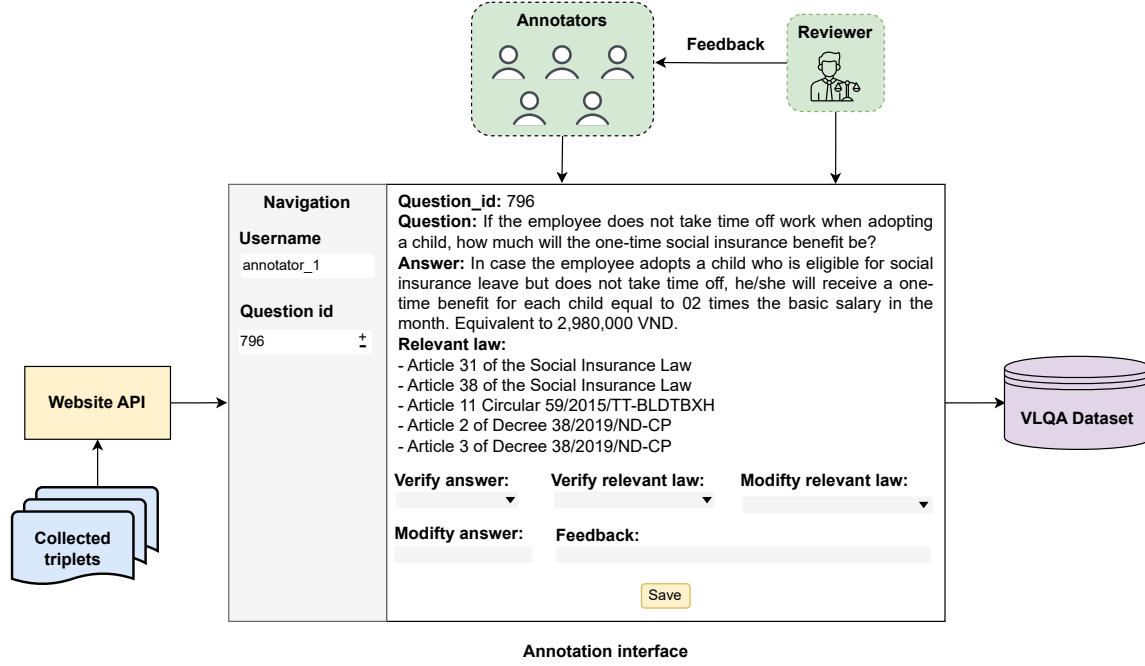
Annotators

Feedback

Reviewer

Navigation

Username

annotator_1

Question id

796

Question_id: 796

Question: If the employee does not take time off work when adopting a child, how much will the one-time social insurance benefit be?

Answer: In case the employee adopts a child who is eligible for social insurance leave but does not take time off, he/she will receive a one-time benefit for each child equal to 02 times the basic salary in the month. Equivalent to 2,980,000 VND.

Relevant law:
- Article 31 of the Social Insurance Law
- Article 38 of the Social Insurance Law
- Article 11 Circular 59/2015/TT-BLDTBXH
- Article 2 of Decree 38/2019/ND-CP
- Article 3 of Decree 38/2019/ND-CP

Verify answer:

Verify relevant law:

Modifty relevant law:

Modifty answer:

Feedback:

Save

Website API

Collected triplets

VLQA Dataset

Annotation interface